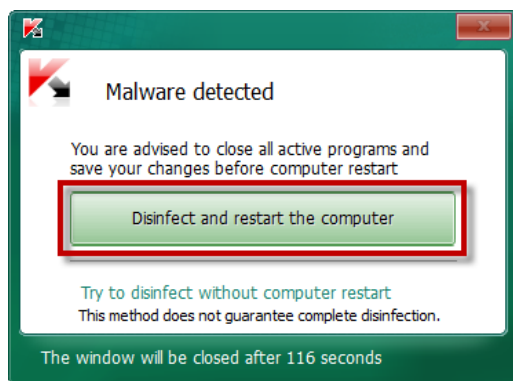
Malware detected

You are advised to close all active programs and save your changes before computer restart

Disinfect and restart the computer

Try to disinfect without computer restart

This method does not guarantee complete disinfection.

The window will be closed after 116 seconds